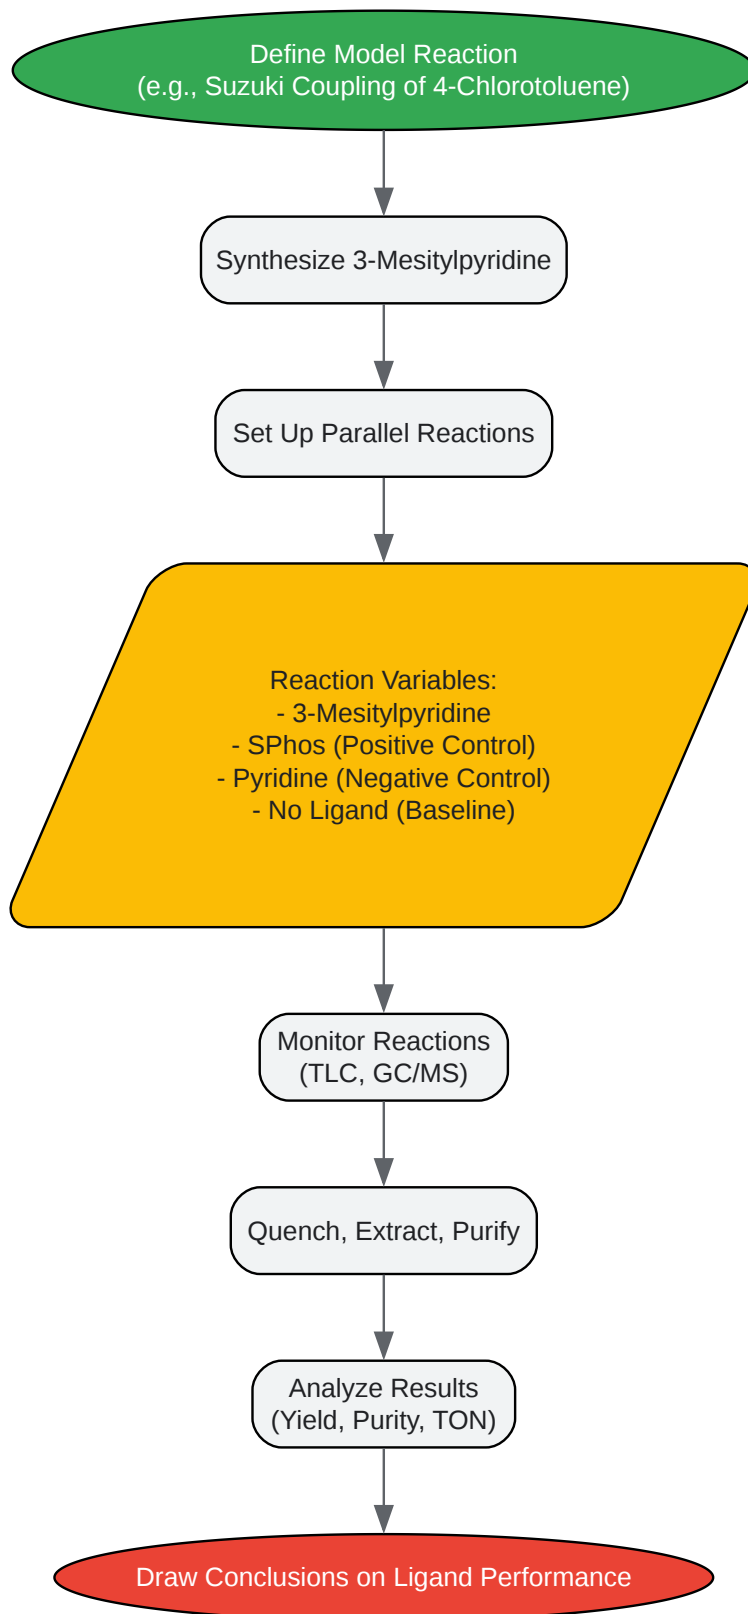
Define Model Reaction
(e.g., Suzuki Coupling of 4-Chlorotoluene)

Synthesize 3-Mesitylpyridine

Set Up Parallel Reactions

Reaction Variables:
- 3-Mesitylpyridine
- SPhos (Positive Control)
- Pyridine (Negative Control)
- No Ligand (Baseline)

Monitor Reactions
(TLC, GC/MS)

Quench, Extract, Purify

Analyze Results
(Yield, Purity, TON)

Draw Conclusions on Ligand Performance